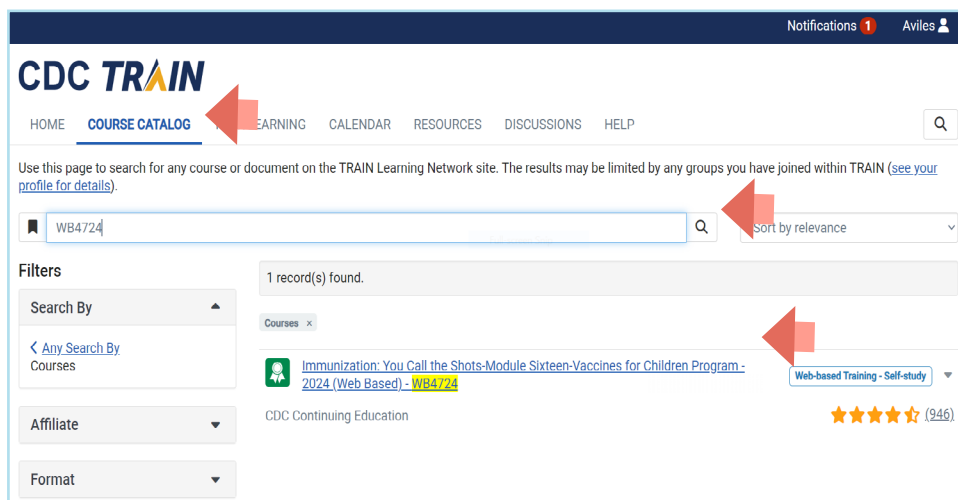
Notifications 1 Aviles

CDC TRAIN

HOME COURSE CATALOG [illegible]EARNING CALENDAR RESOURCES DISCUSSIONS HELP

Use this page to search for any course or document on the TRAIN Learning Network site. The results may be limited by any groups you have joined within TRAIN (see your profile for details).

WB4724

Sort by relevance

Filters

Search By

< Any Search By
Courses

Affiliate

Format

1 record(s) found.

Courses ×

Immunization: You Call the Shots-Module Sixteen-Vaccines for Children Program - 2024 (Web Based) - WB4724

Web-based Training - Self-study

CDC Continuing Education

(946)